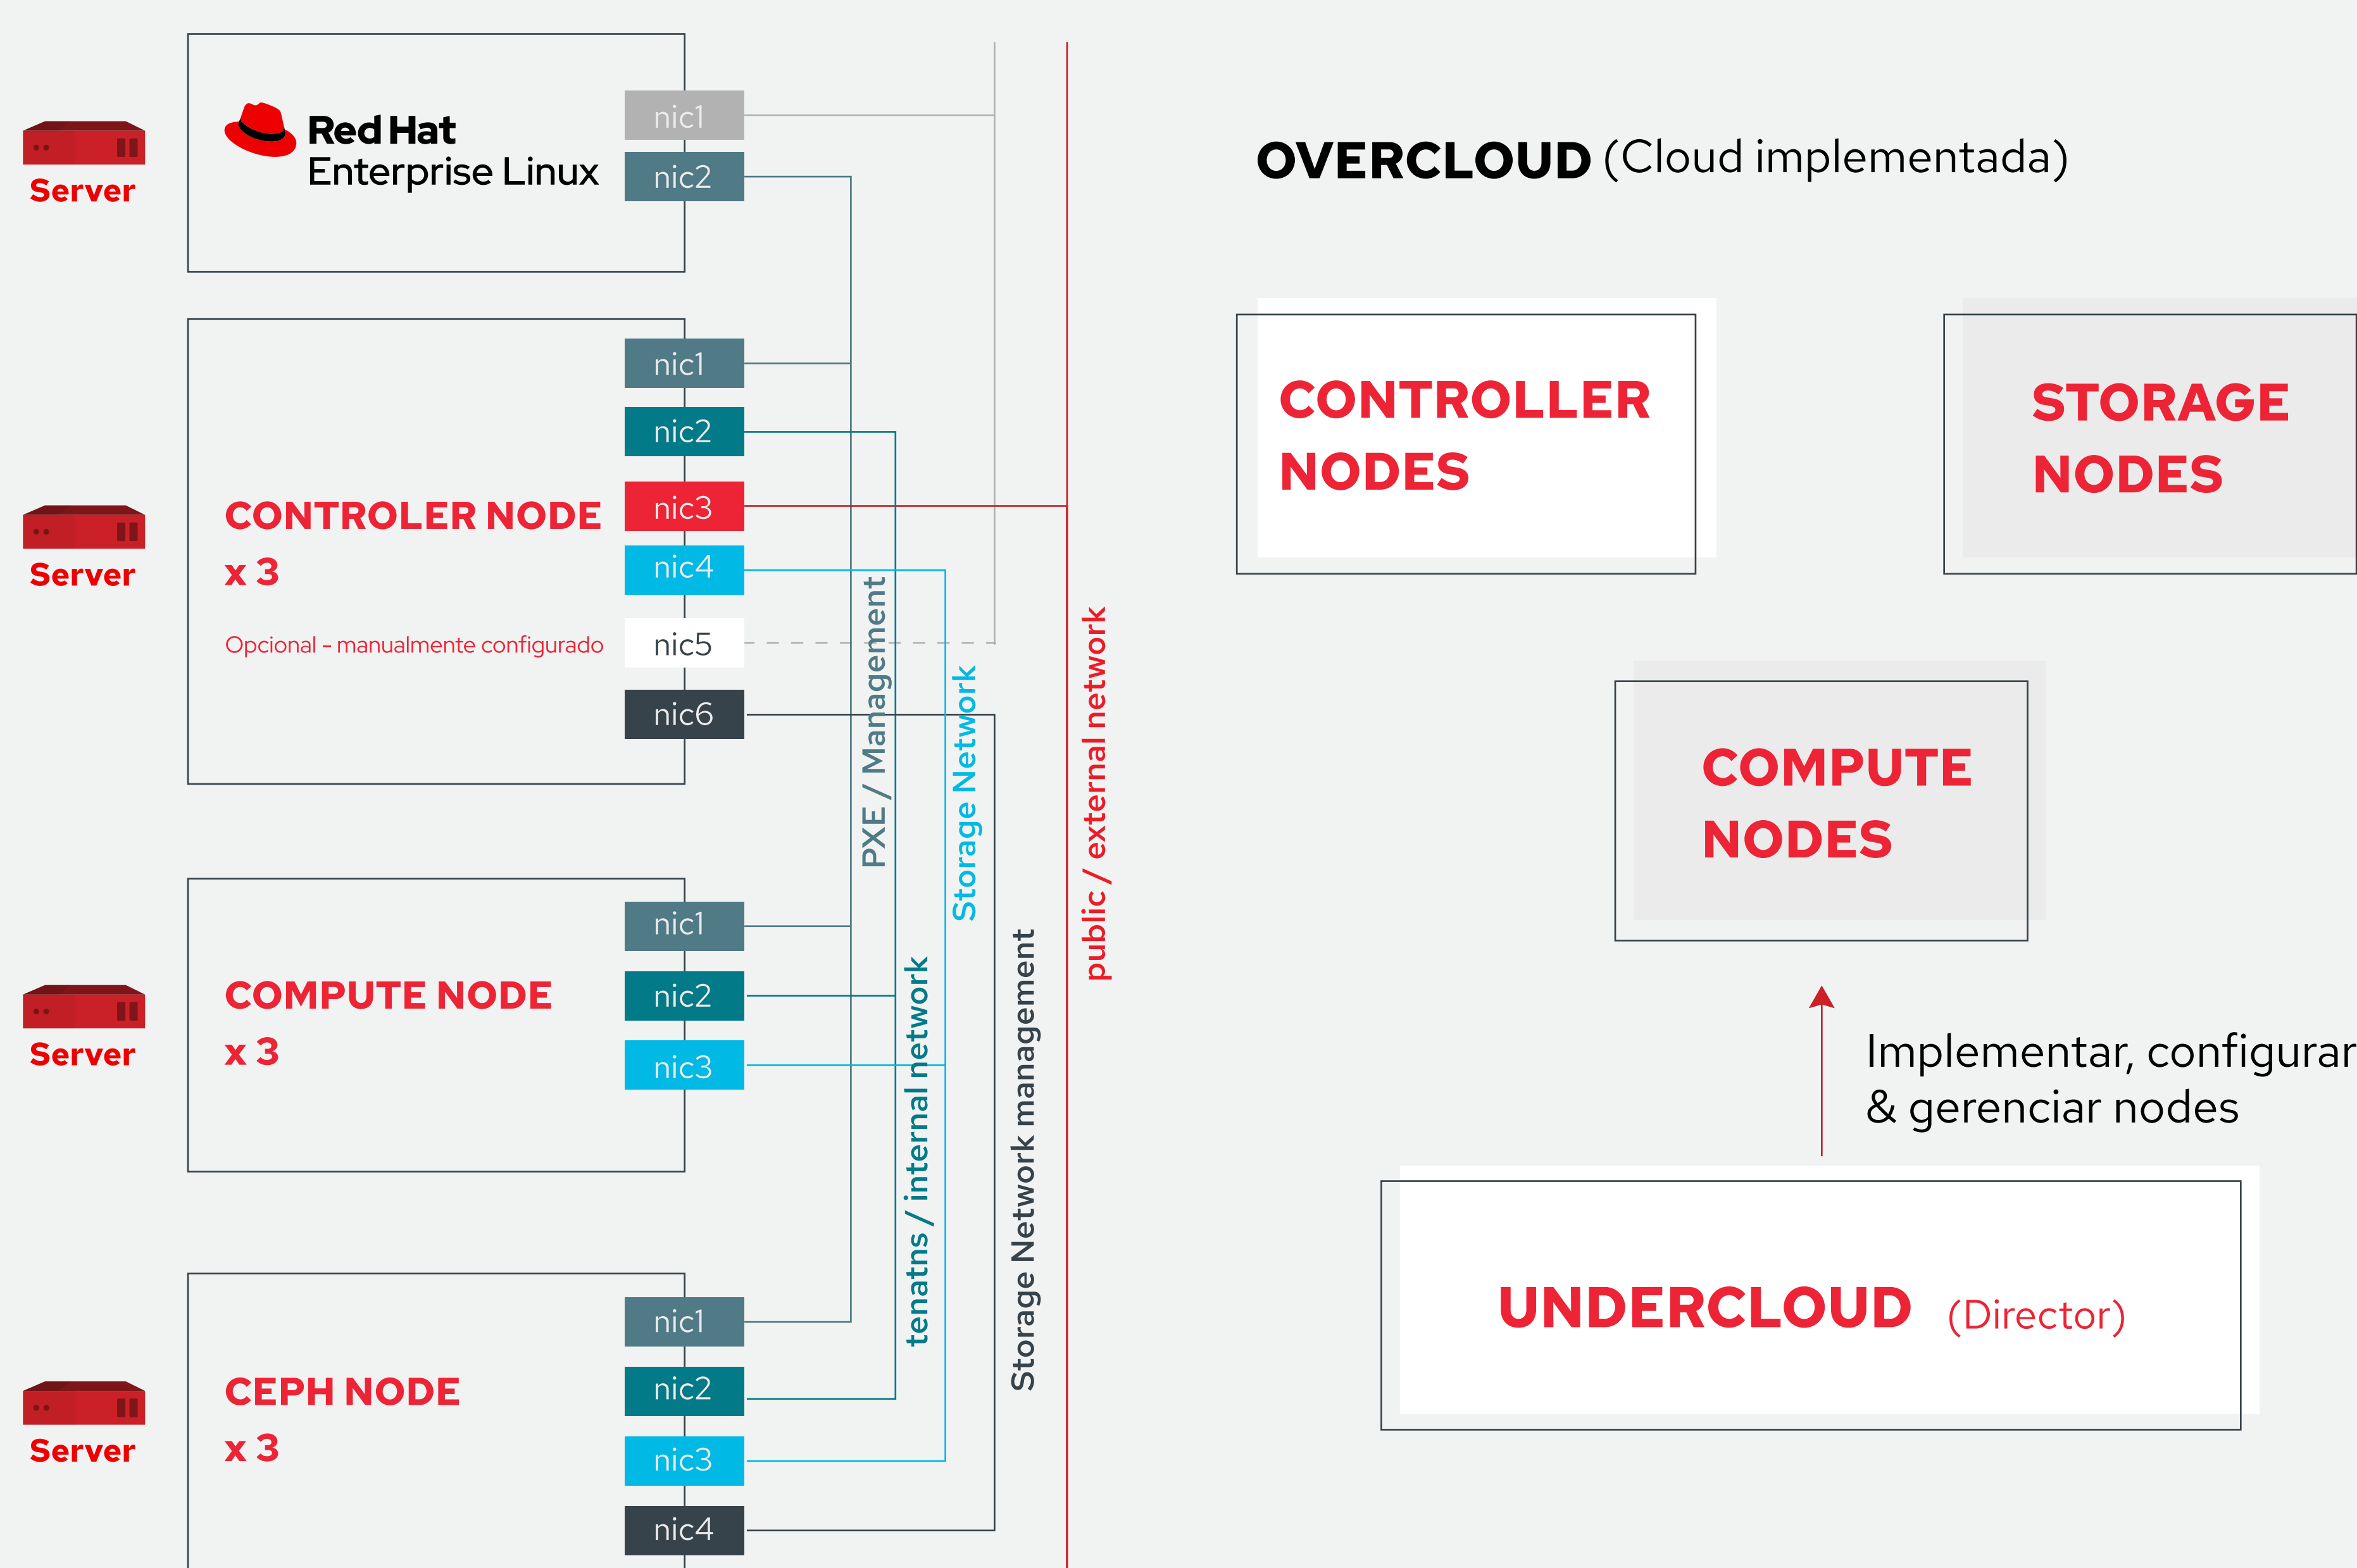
Server

Red Hat
Enterprise Linux

nic1
nic2

Server

CONTROLER NODE
x 3

Opcional - manualmente configurado

nic1
nic2
nic3
nic4
nic5
nic6

Server

COMPUTE NODE
x 3

nic1
nic2
nic3

Server

CEPH NODE
x 3

nic1
nic2
nic3
nic4

PXE / Management

tenatns / internal network

Storage Network

Storage Network management

public / external network

OVERCLOUD (Cloud implementada)

CONTROLLER NODES

STORAGE NODES

COMPUTE NODES

Implementar, configurar & gerenciar nodes

UNDERCLOUD (Director)